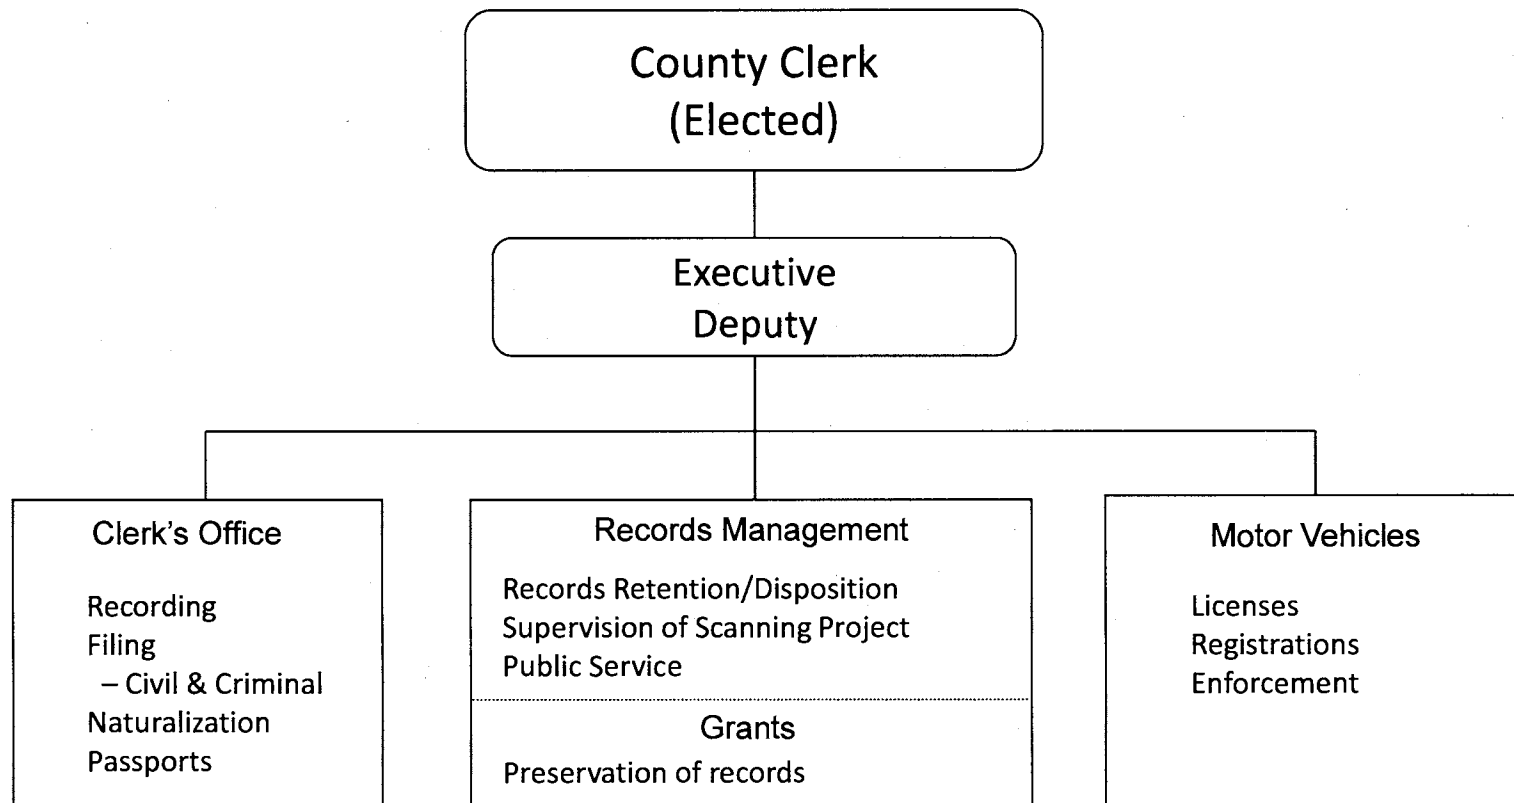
County Clerk
(Elected)

Executive
Deputy

Clerk's Office

Recording
Filing
– Civil & Criminal
Naturalization
Passports

Records Management

Records Retention/Disposition
Supervision of Scanning Project
Public Service

Grants

Preservation of records

Motor Vehicles

Licenses
Registrations
Enforcement